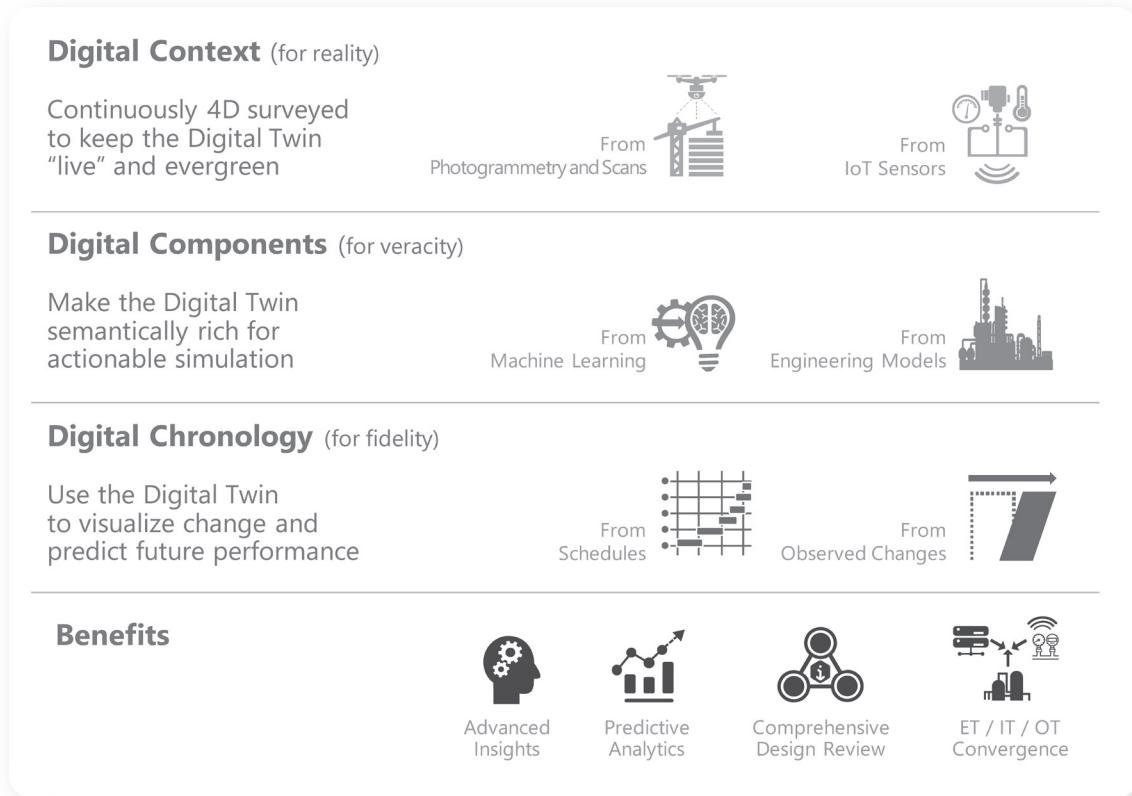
**Digital Context** (for reality)

Continuously 4D surveyed to keep the Digital Twin "live" and evergreen

From Photogrammetry and Scans

From IoT Sensors

**Digital Components** (for veracity)

Make the Digital Twin semantically rich for actionable simulation

From Machine Learning

From Engineering Models

**Digital Chronology** (for fidelity)

Use the Digital Twin to visualize change and predict future performance

From Schedules

From Observed Changes

**Benefits**

Advanced Insights

Predictive Analytics

Comprehensive Design Review

ET / IT / OT Convergence